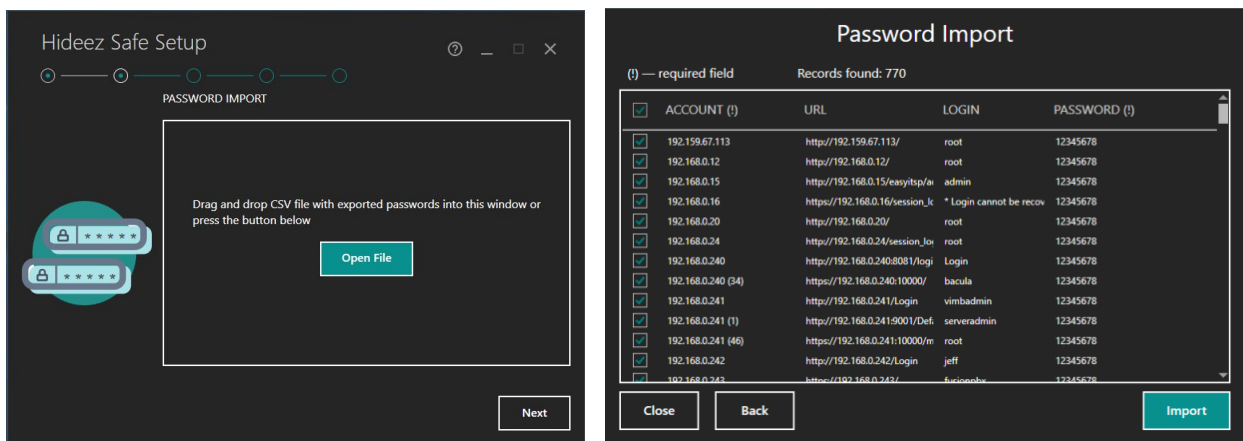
Hideez Safe Setup

PASSWORD IMPORT

Drag and drop CSV file with exported passwords into this window or press the button below

Open File

*****

*****

Next

Password Import

(!) — required field Records found: 770

| ACCOUNT (!) | URL | LOGIN | PASSWORD (!) |
|---|---|---|---|
| 192.159.67.113 | http://192.159.67.113/ | root | 12345678 |
| 192.168.0.12 | http://192.168.0.12/ | root | 12345678 |
| 192.168.0.15 | http://192.168.0.15/easyitsp/a | admin | 12345678 |
| 192.168.0.16 | https://192.168.0.16/session_l | * Login cannot be recov | 12345678 |
| 192.168.0.20 | http://192.168.0.20/ | root | 12345678 |
| 192.168.0.24 | http://192.168.0.24/session_lo | root | 12345678 |
| 192.168.0.240 | http://192.168.0.240:8081/logi | Login | 12345678 |
| 192.168.0.240 (34) | https://192.168.0.240:10000/ | bacula | 12345678 |
| 192.168.0.241 | http://192.168.0.241/Login | vimbadmin | 12345678 |
| 192.168.0.241 (1) | http://192.168.0.241:9001/Def | serveradmin | 12345678 |
| 192.168.0.241 (46) | https://192.168.0.241:10000/m | root | 12345678 |
| 192.168.0.242 | http://192.168.0.242/Login | jeff | 12345678 |
| 192.168.0.243 | https://192.168.0.243/ | fusionpbx | 12345678 |

Close Back Import